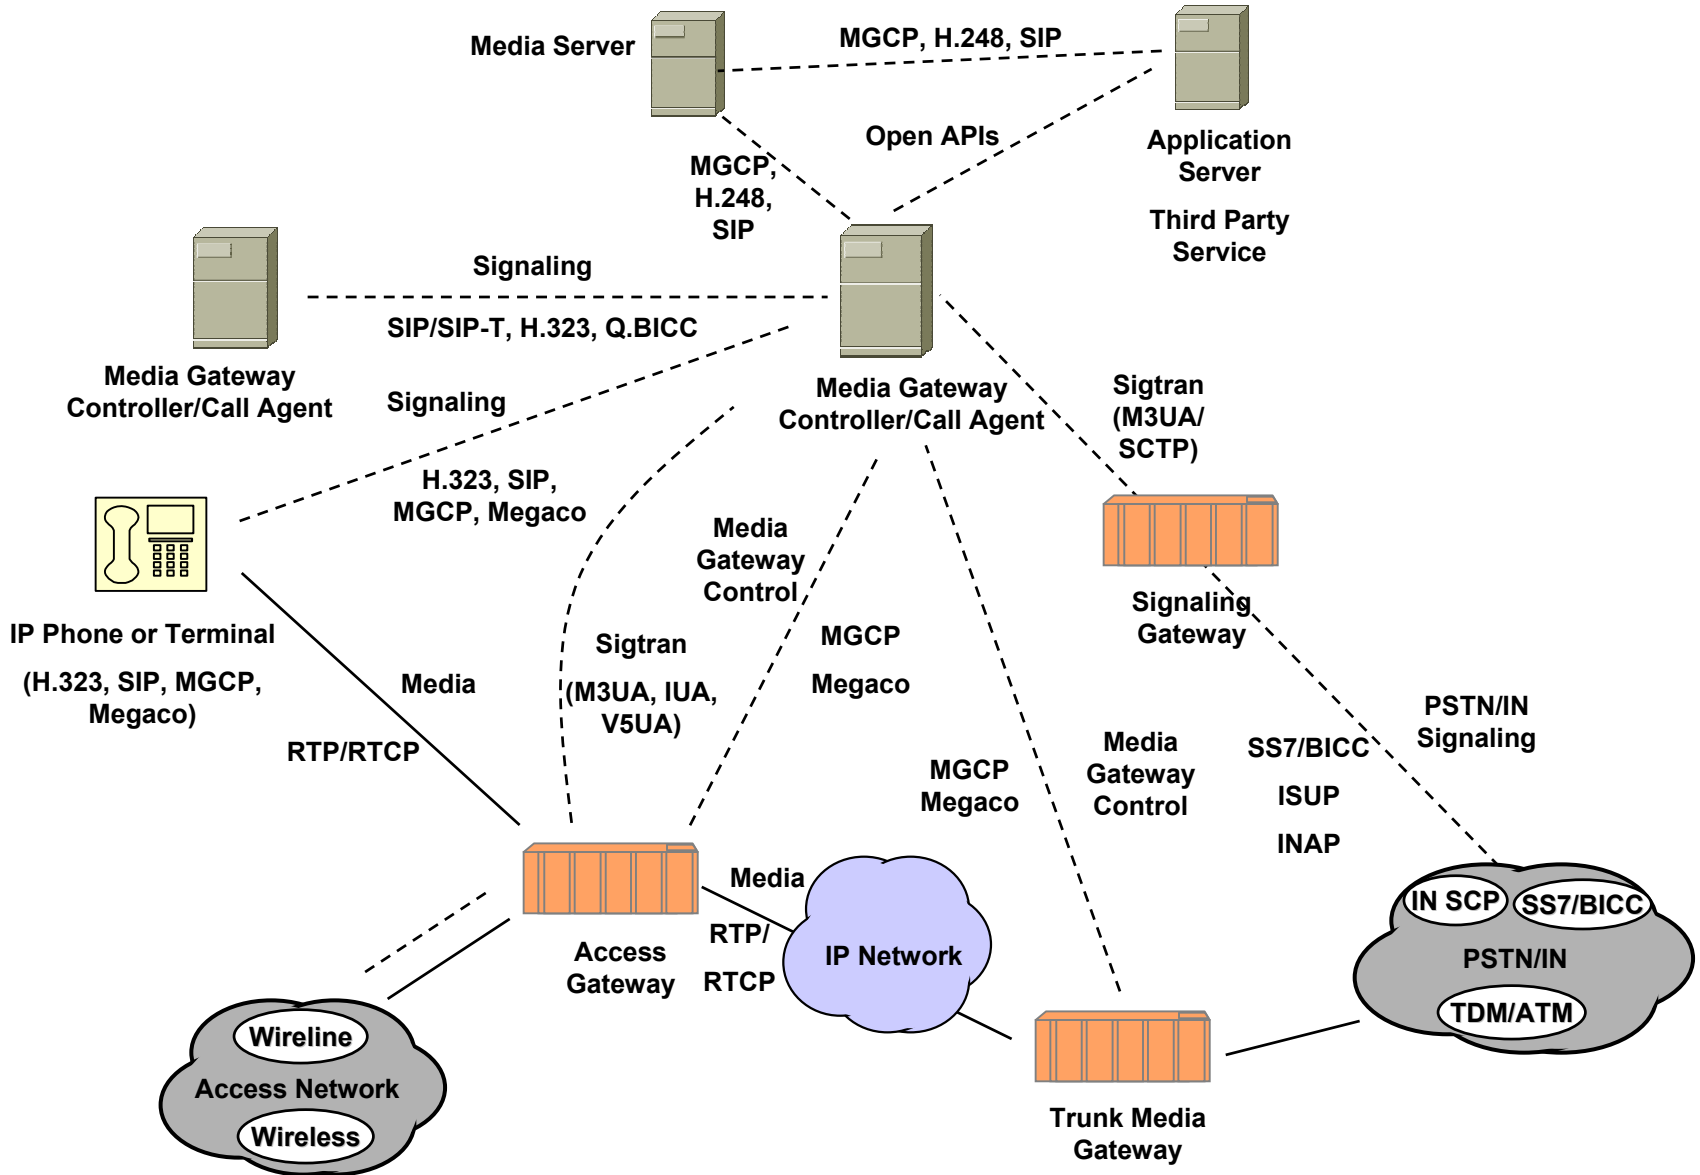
Media Server

MGCP, H.248, SIP

Application Server

Third Party Service

Open APIs

MGCP, H.248, SIP

Signaling

SIP/SIP-T, H.323, Q.BICC

Media Gateway Controller/Call Agent

Signaling

Media Gateway Controller/Call Agent

Sigtran (M3UA/ SCTP)

H.323, SIP, MGCP, Megaco

IP Phone or Terminal

(H.323, SIP, MGCP, Megaco)

Media Gateway Control

Signaling Gateway

Sigtran

(M3UA, IUA, V5UA)

MGCP

Megaco

Media

RTP/RTCP

PSTN/IN Signaling

Media Gateway Control

MGCP Megaco

SS7/BICC

ISUP

INAP

Media

RTP/

RTCP

IP Network

Access Gateway

IN SCP

SS7/BICC

PSTN/IN

TDM/ATM

Wireline

Access Network

Wireless

Trunk Media Gateway